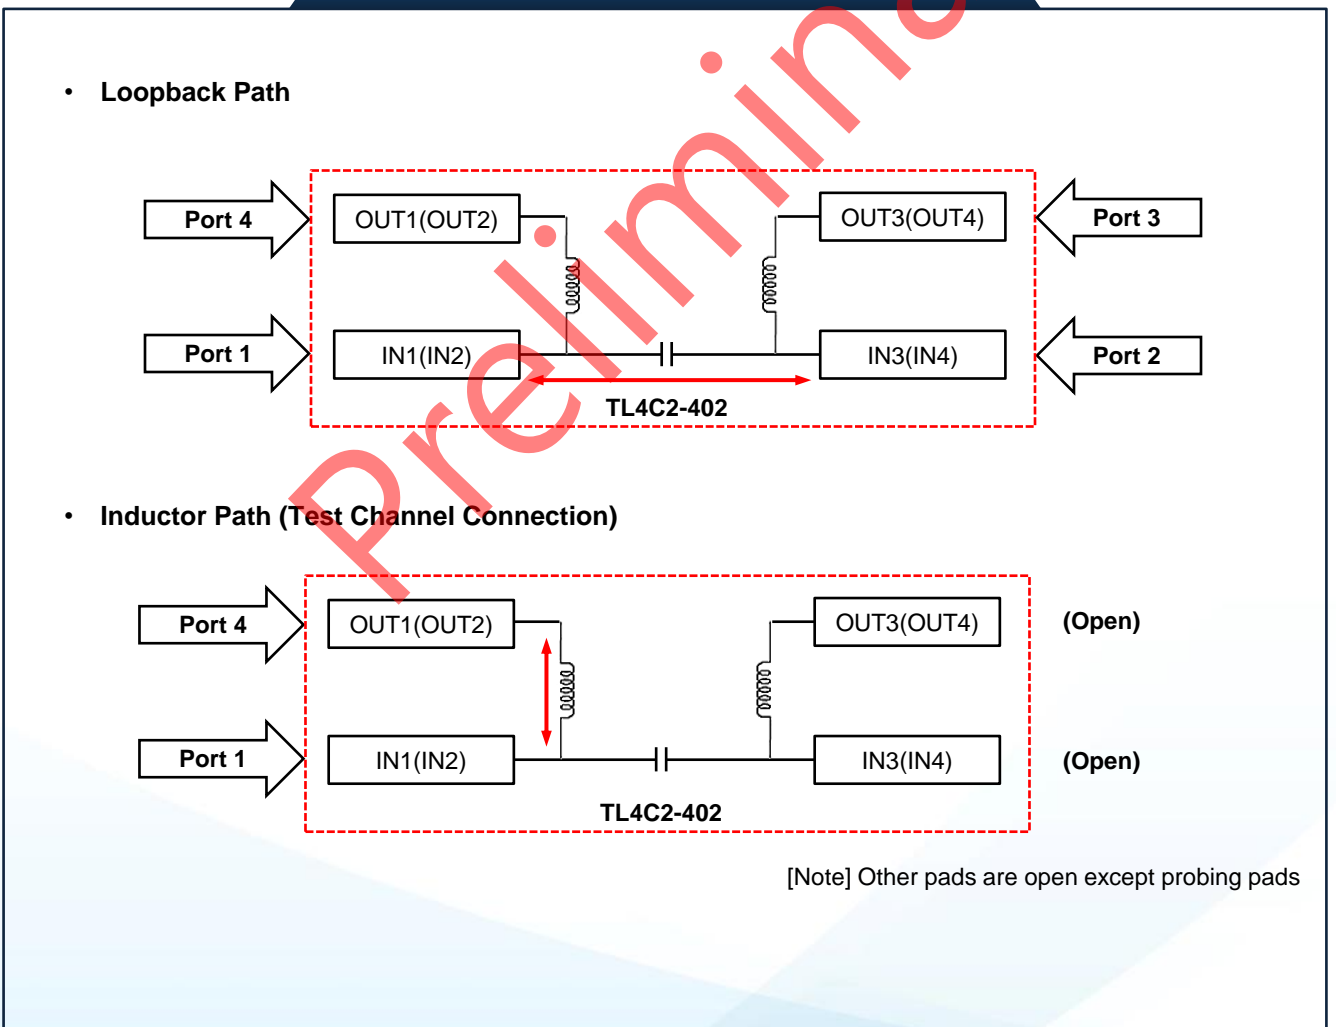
• Loopback Path

Port 4

OUT1(OUT2)

OUT3(OUT4)

Port 3

Port 1

IN1(IN2)

IN3(IN4)

Port 2

TL4C2-402

• Inductor Path (Test Channel Connection)

Port 4

OUT1(OUT2)

OUT3(OUT4)

(Open)

Port 1

IN1(IN2)

IN3(IN4)

(Open)

TL4C2-402

[Note] Other pads are open except probing pads

Prelimina